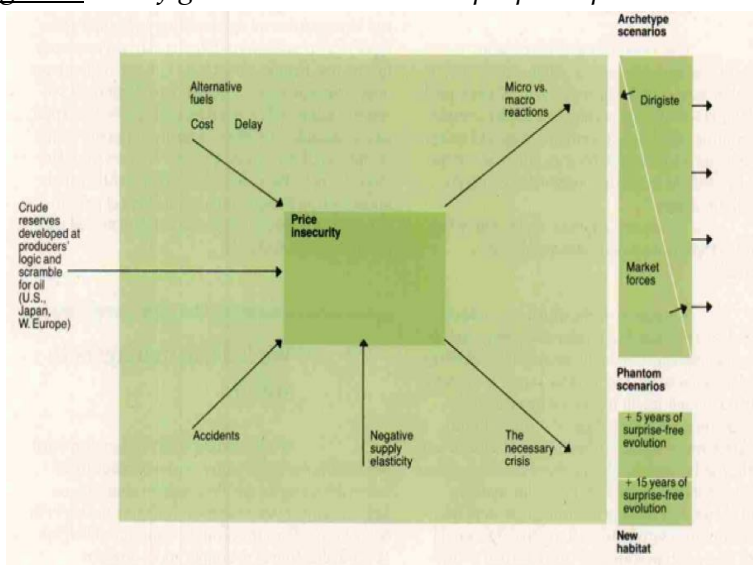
Alternative fuels

Cost Delay

Micro vs. macro reactions

Archetype scenarios

Dirigiste

Market forces

Crude reserves developed at producers' logic and scramble for oil (U.S., Japan, W. Europe)

Price insecurity

Accidents

Negative supply elasticity

The necessary crisis

Phantom scenarios

+ 5 years of surprise-free evolution

+ 15 years of surprise-free evolution

New habitat